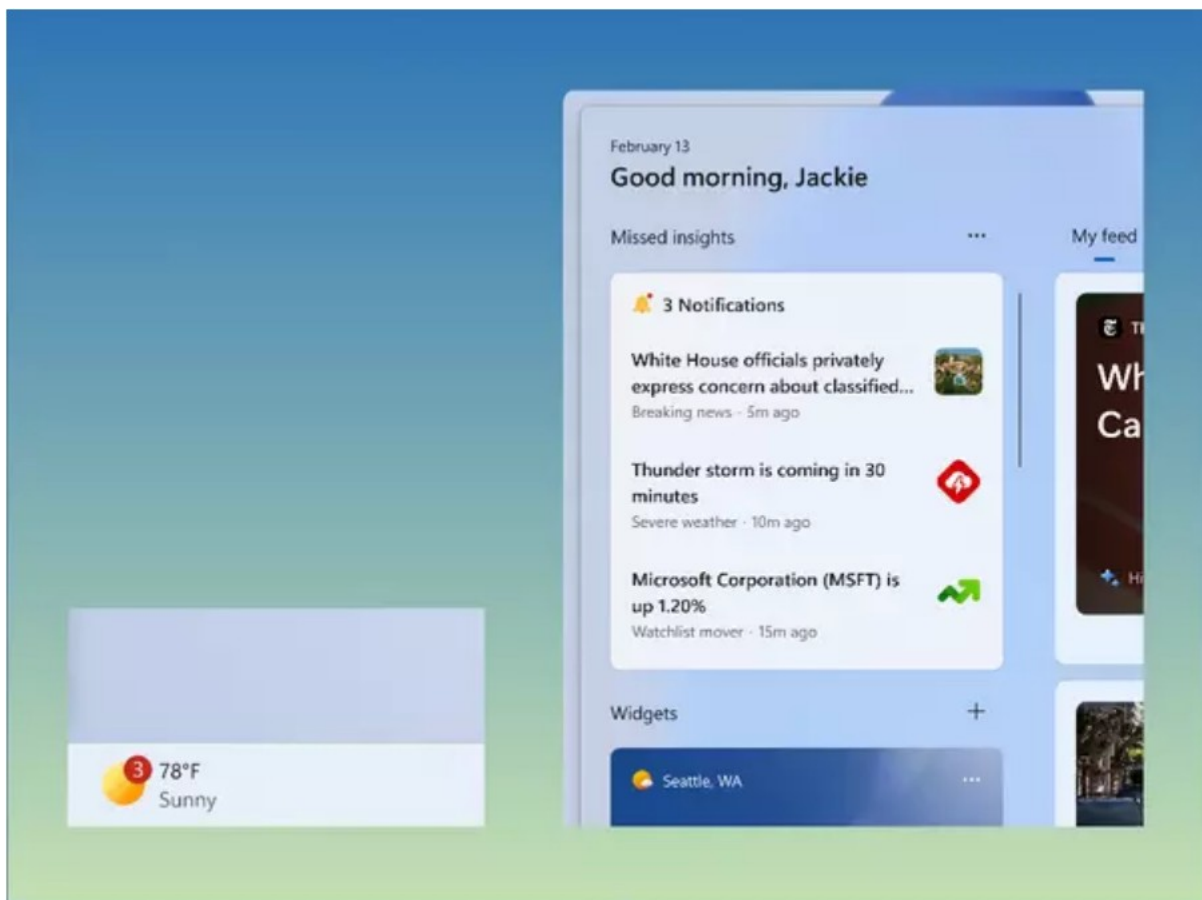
February 13

Good morning, Jackie

Missed insights ···

My feed

3 Notifications

White House officials privately express concern about classified...

Breaking news · 5m ago

Thunder storm is coming in 30 minutes

Severe weather · 10m ago

Microsoft Corporation (MSFT) is up 1.20%

Watchlist mover · 15m ago

Widgets +

Seattle, WA ···

Wh
Ca

3 78°F
Sunny